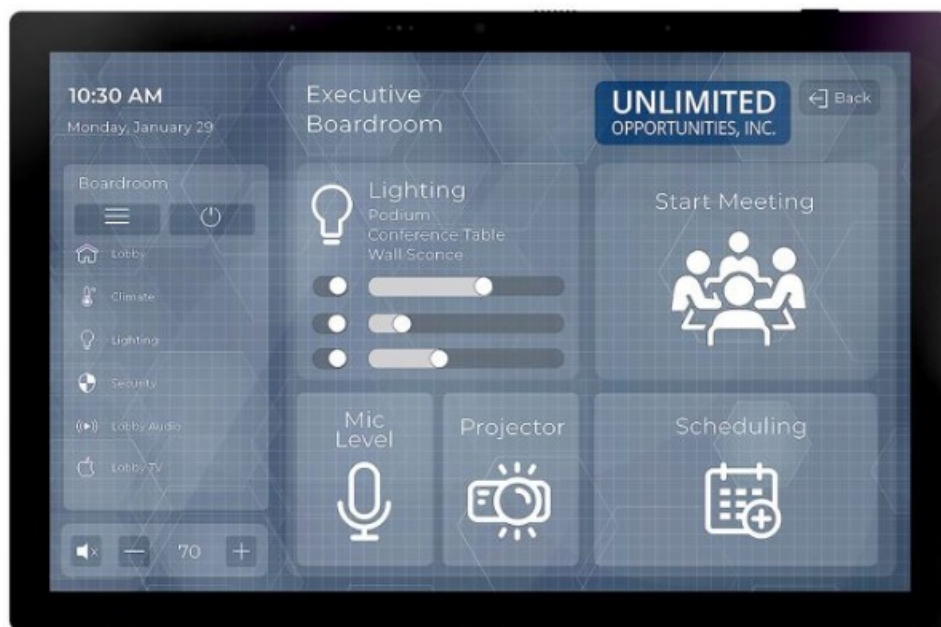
10:30 AM
Monday, January 29

Boardroom

Lobby

Climate

Lighting

Security

Lobby Audio

Lobby TV

— 70 +

Executive Boardroom

UNLIMITED
OPPORTUNITIES, INC.

Back

Lighting
Podium
Conference Table
Wall Sconce

Start Meeting

Mic Level

Projector

Scheduling